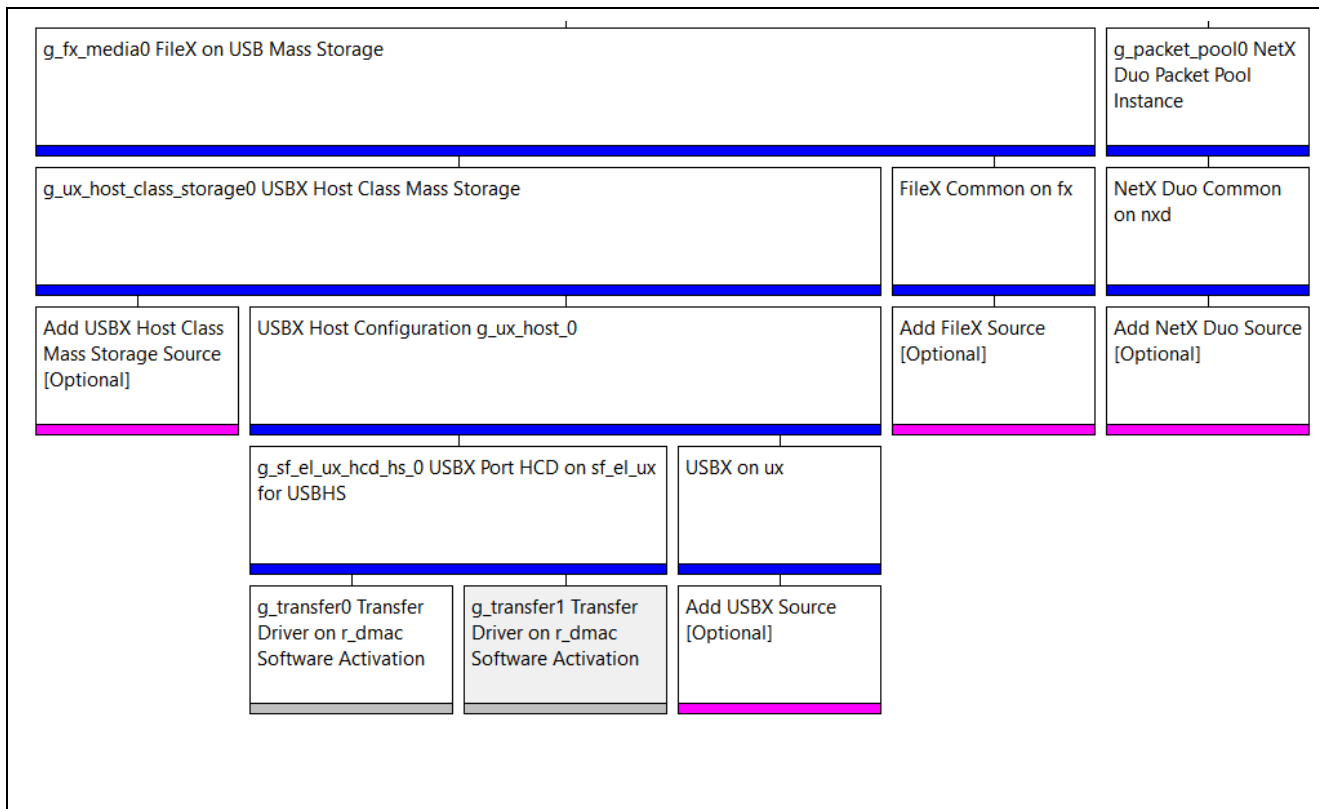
g_fx_media0 FileX on USB Mass Storage

g_packet_pool0 NetX Duo Packet Pool Instance

g_ux_host_class_storage0 USBX Host Class Mass Storage

FileX Common on fx

NetX Duo Common on nxd

Add USBX Host Class Mass Storage Source [Optional]

USBX Host Configuration g_ux_host_0

Add FileX Source [Optional]

Add NetX Duo Source [Optional]

g_sf_el_ux_hcd_hs_0 USBX Port HCD on sf_el_ux for USBHS

USBX on ux

g_transfer0 Transfer Driver on r_dmac Software Activation

g_transfer1 Transfer Driver on r_dmac Software Activation

Add USBX Source [Optional]